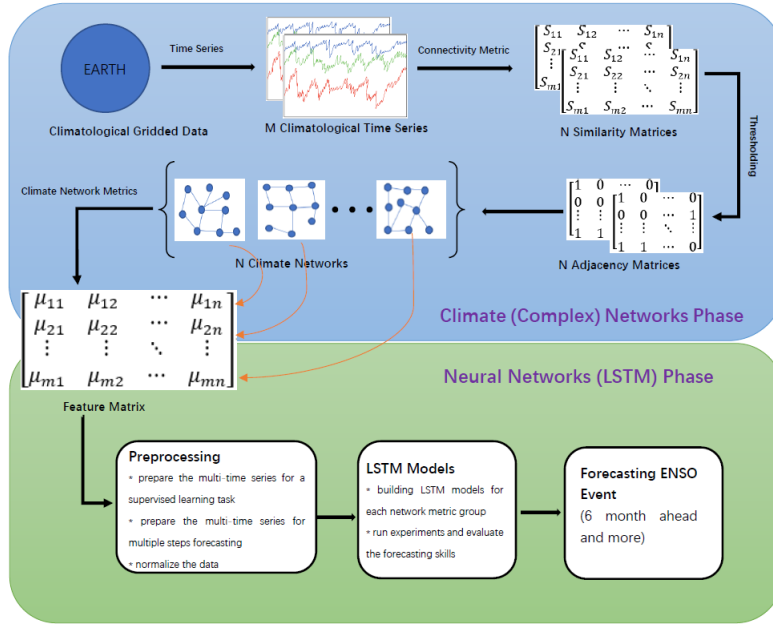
EARTH

Time Series

Connectivity Metric

Climatological Gridded Data

M Climatological Time Series

$\begin{bmatrix} S_{11} & S_{12} & \cdots & S_{1n} \\ S_{21} & S_{22} & \cdots & S_{2n} \\ \vdots & \vdots & \ddots & \vdots \\ S_{m1} & S_{m2} & \cdots & S_{mn} \end{bmatrix}$

N Similarity Matrices

Thresholding

Climate Network Metrics

$\begin{bmatrix} 1 & 0 & \cdots & 0 \\ 0 & 0 & \cdots & 1 \\ \vdots & \vdots & \ddots & \vdots \\ 1 & 1 & \cdots & 0 \end{bmatrix}$

N Climate Networks

N Adjacency Matrices

$\begin{bmatrix} \mu_{11} & \mu_{12} & \cdots & \mu_{1n} \\ \mu_{21} & \mu_{22} & \cdots & \mu_{2n} \\ \vdots & \vdots & \ddots & \vdots \\ \mu_{m1} & \mu_{m2} & \cdots & \mu_{mn} \end{bmatrix}$

Climate (Complex) Networks Phase

Neural Networks (LSTM) Phase

Feature Matrix

Preprocessing
* prepare the multi-time series for a supervised learning task
* prepare the multi-time series for multiple steps forecasting
* normalize the data

LSTM Models
* building LSTM models for each network metric group
* run experiments and evaluate the forecasting skills

Forecasting ENSO Event
(6 month ahead and more)